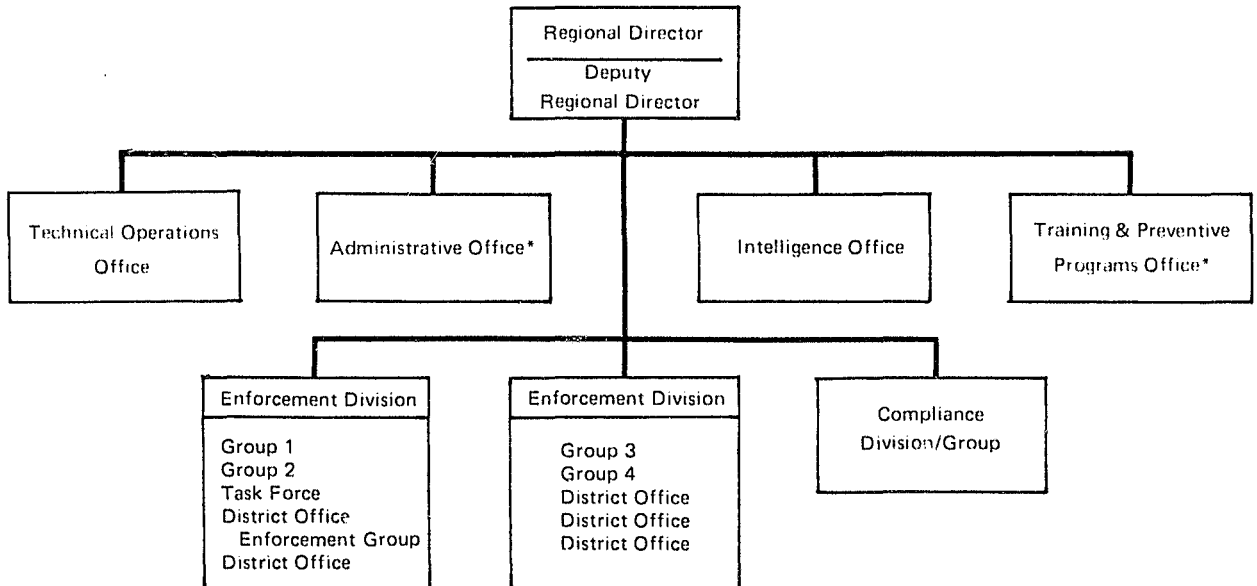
Regional Director

Deputy Regional Director

Technical Operations Office

Administrative Office*

Intelligence Office

Training & Preventive Programs Office*

Enforcement Division

Group 1
Group 2
Task Force
District Office
Enforcement Group
District Office

Enforcement Division

Group 3
Group 4
District Office
District Office
District Office

Compliance Division/Group